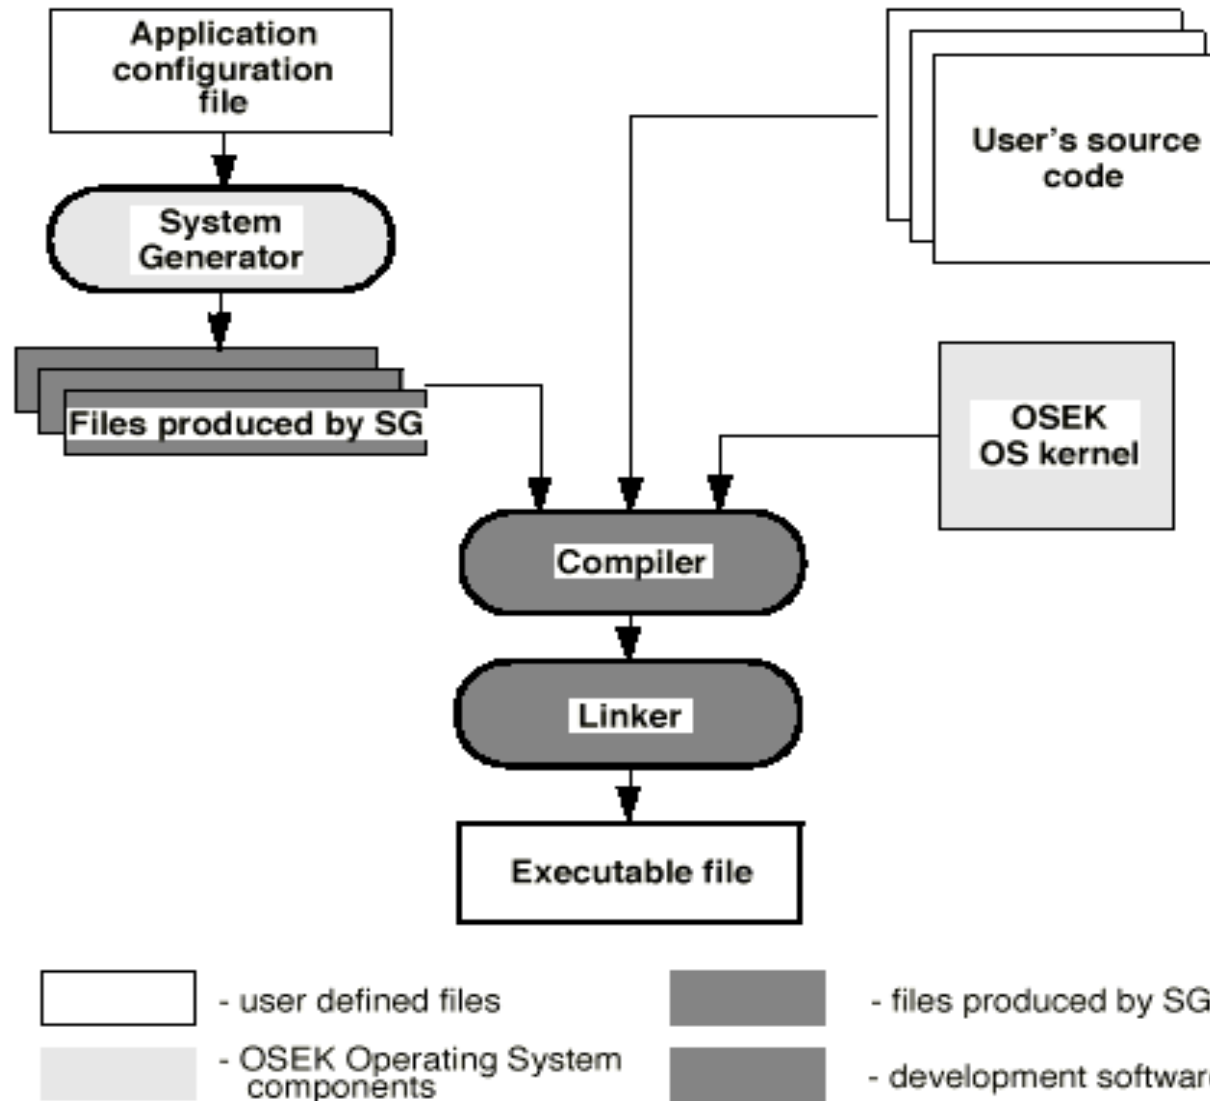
Application configuration file

System Generator

Files produced by SG

User's source code

OSEK OS kernel

Compiler

Linker

Executable file

- user defined files

- files produced by SG

- OSEK Operating System components

- development softwar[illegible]